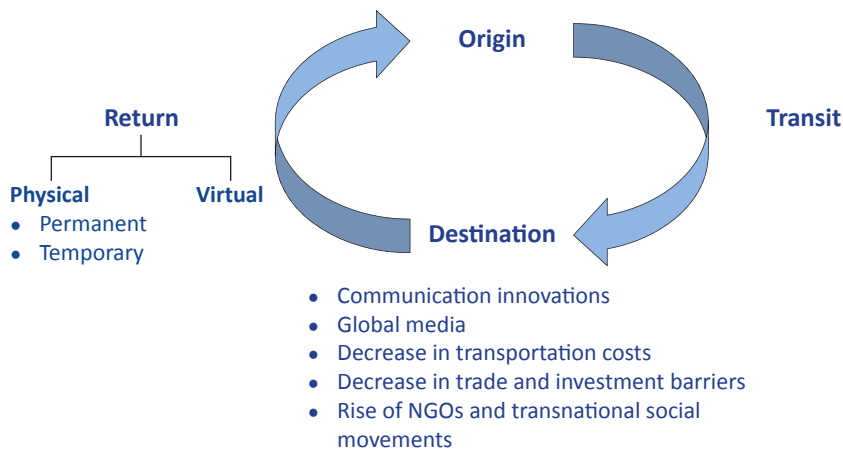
Origin

Return

Transit

Physical

Virtual

- Permanent
- Temporary

Destination

- Communication innovations
- Global media
- Decrease in transportation costs
- Decrease in trade and investment barriers
- Rise of NGOs and transnational social movements